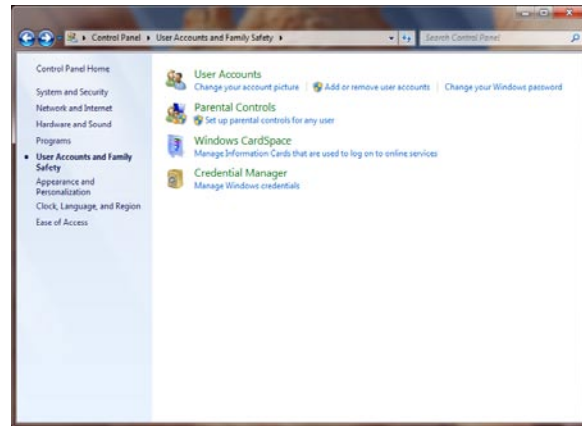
Control Panel ▸ User Accounts and Family Safety ▸

Search Control Panel

Control Panel Home

System and Security

Network and Internet

Hardware and Sound

Programs

User Accounts and Family Safety

Appearance and Personalization

Clock, Language, and Region

Ease of Access

User Accounts

Change your account picture | Add or remove user accounts | Change your Windows password

Parental Controls

Set up parental controls for any user

Windows CardSpace

Manage Information Cards that are used to log on to online services

Credential Manager

Manage Windows credentials